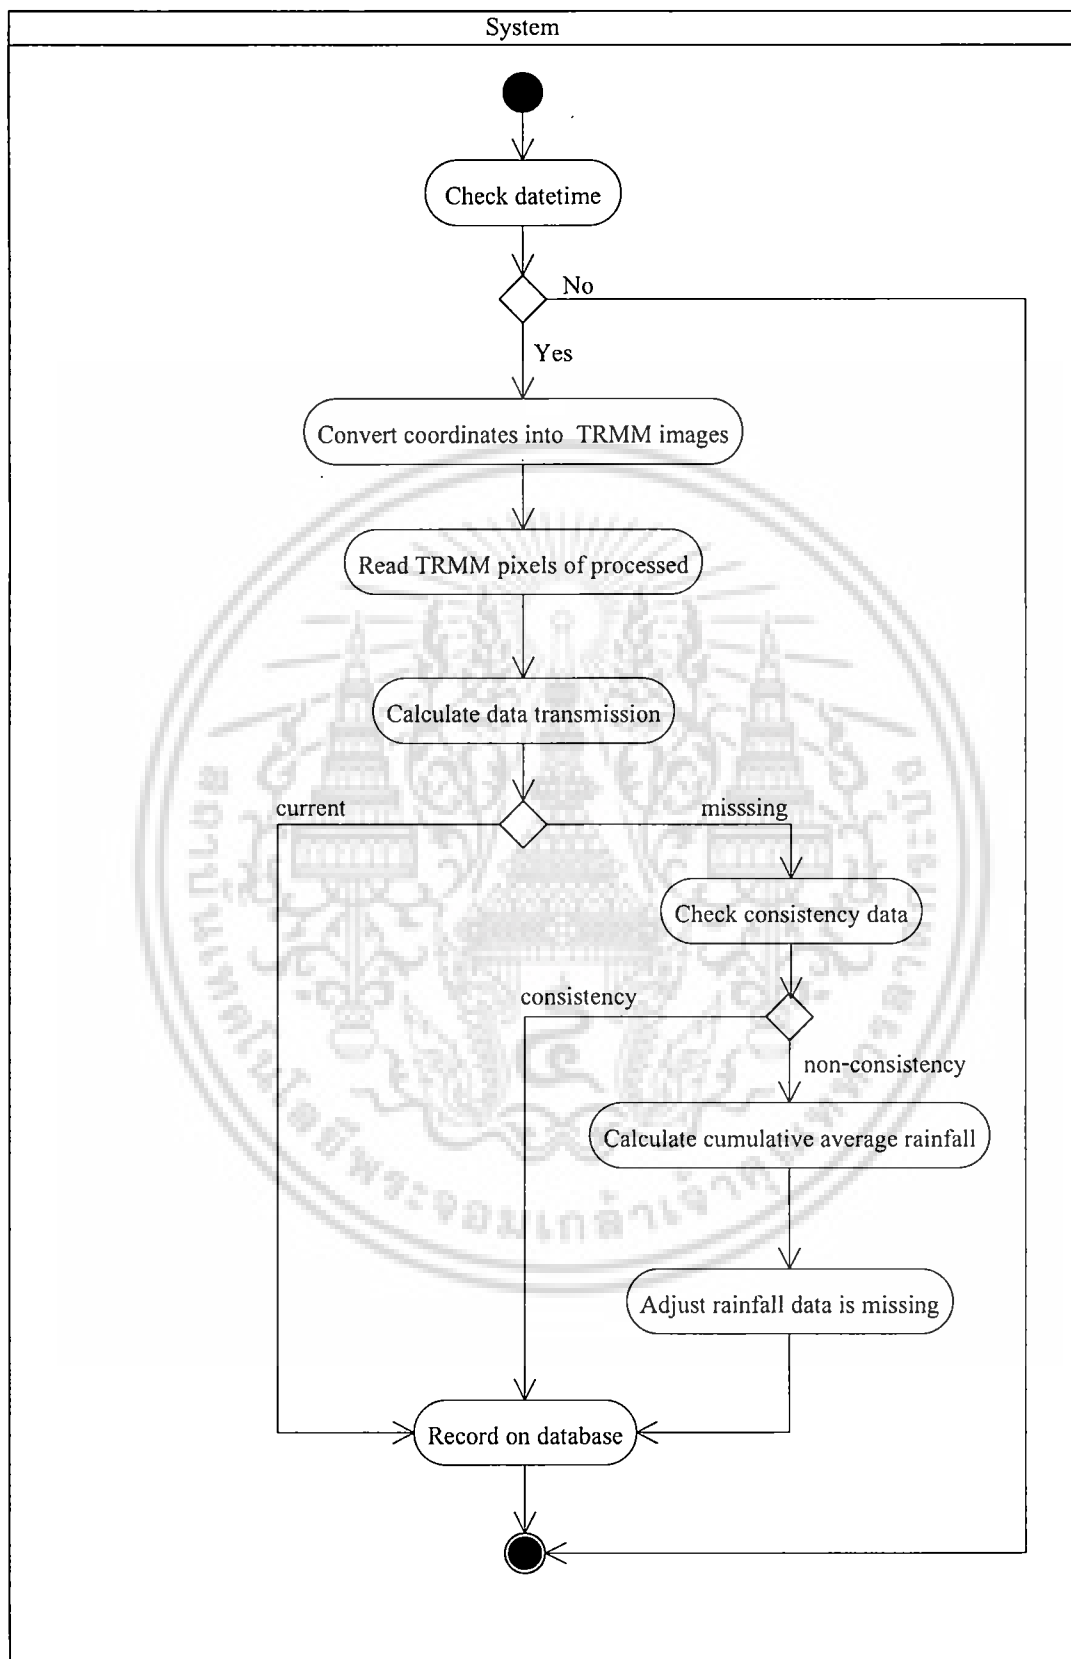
System

Check datetime

No

Yes

Convert coordinates into TRMM images

Read TRMM pixels of processed

Calculate data transmission

current

misssing

Check consistency data

consistency

non-consistency

Calculate cumulative average rainfall

Adjust rainfall data is missing

Record on database